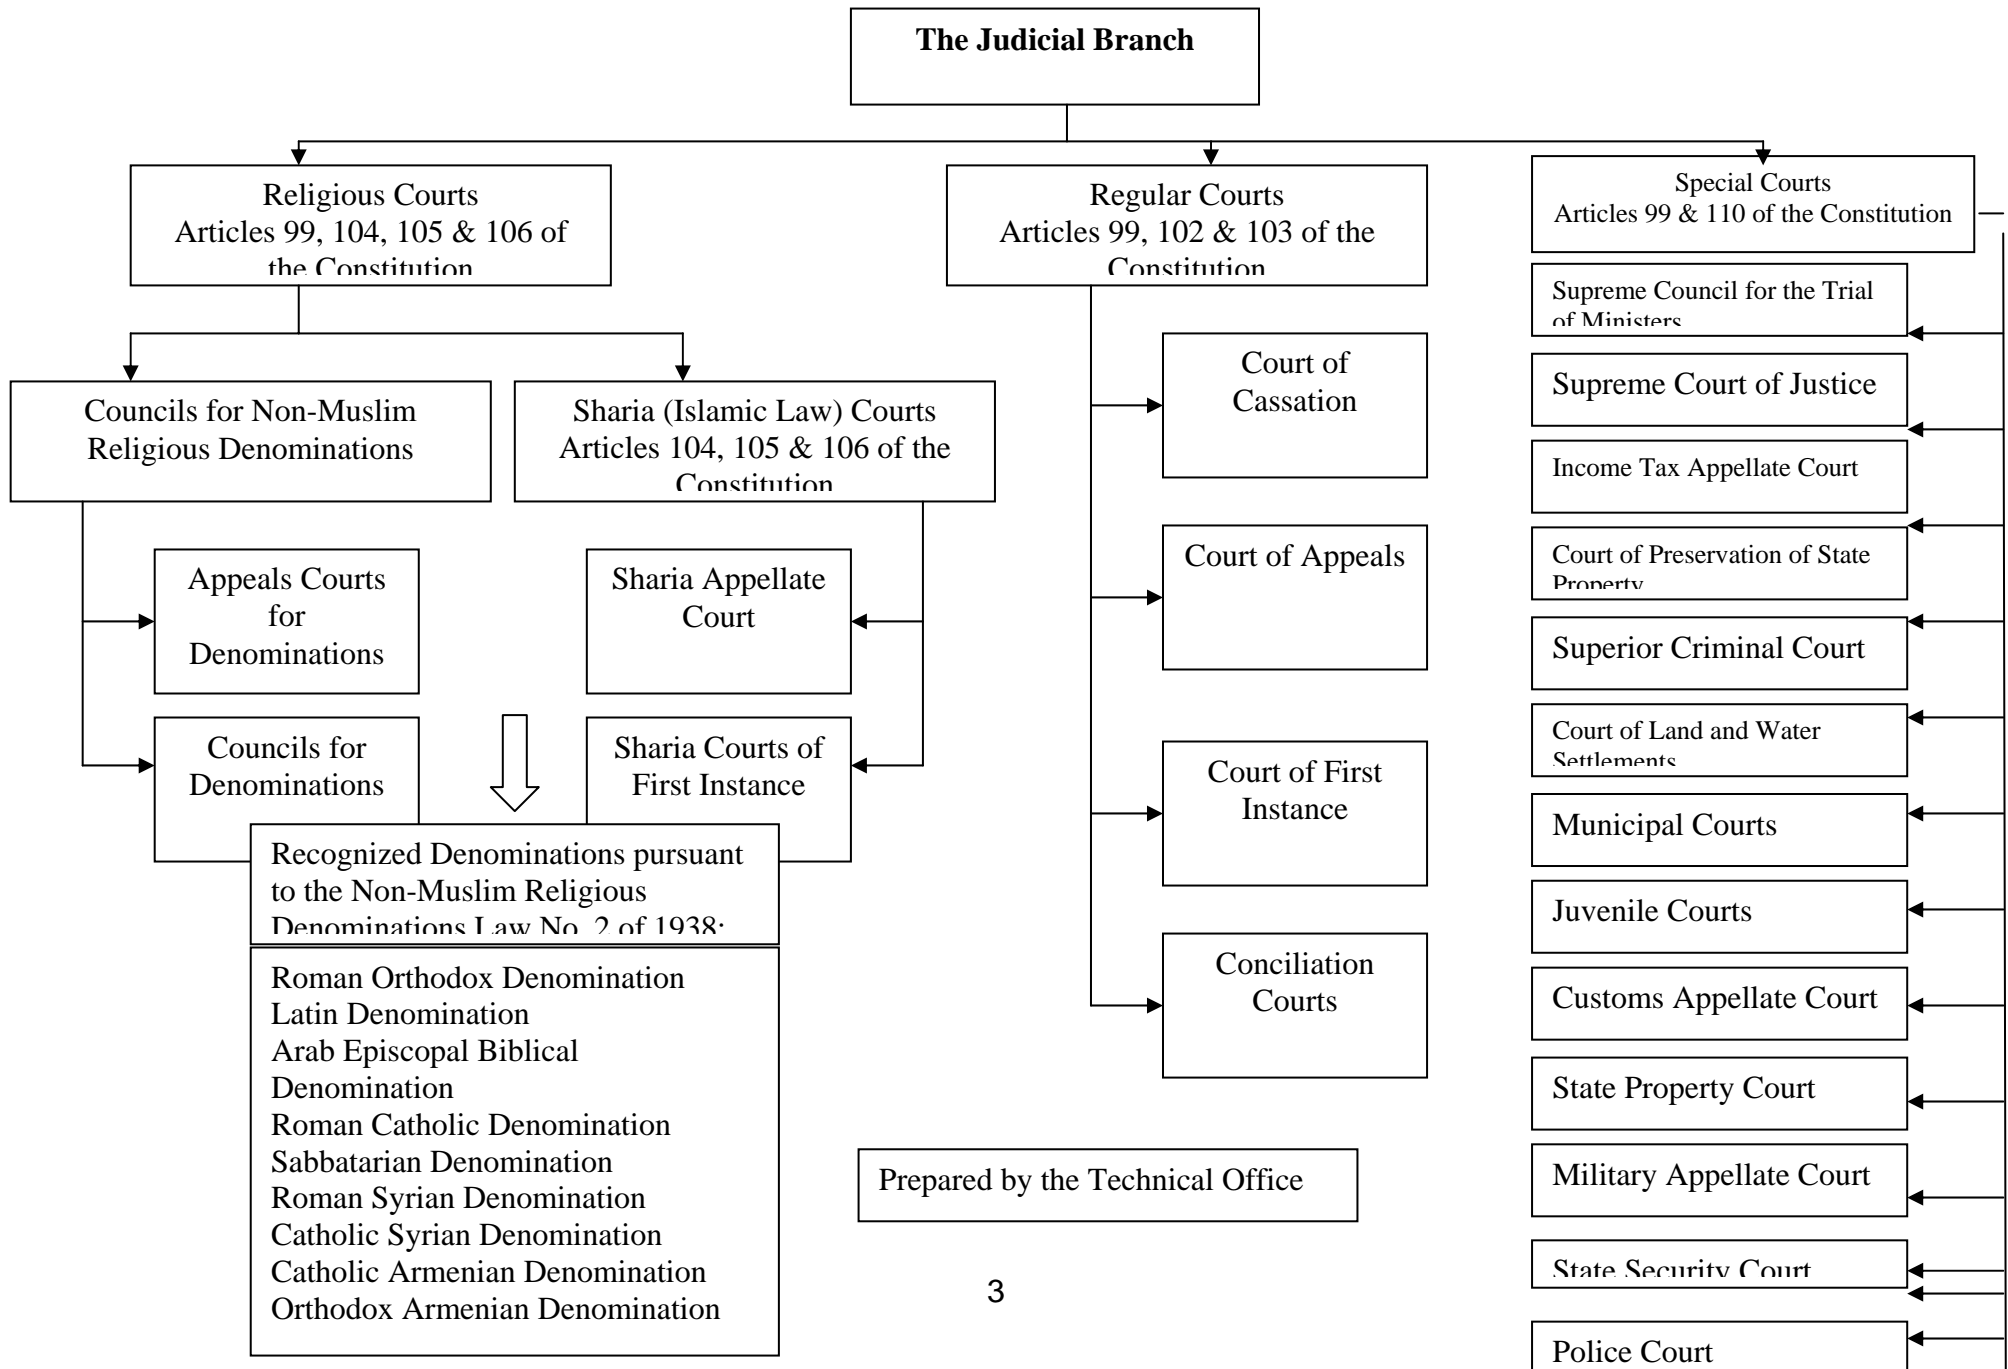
The Judicial Branch

Religious Courts
Articles 99, 104, 105 & 106 of the Constitution

Councils for Non-Muslim Religious Denominations

Appeals Courts for Denominations

Councils for Denominations

Sharia (Islamic Law) Courts
Articles 104, 105 & 106 of the Constitution

Sharia Appellate Court

Sharia Courts of First Instance

Recognized Denominations pursuant to the Non-Muslim Religious Denominations Law No. 2 of 1938:

Roman Orthodox Denomination
Latin Denomination
Arab Episcopal Biblical Denomination
Roman Catholic Denomination
Sabbatarian Denomination
Roman Syrian Denomination
Catholic Syrian Denomination
Catholic Armenian Denomination
Orthodox Armenian Denomination

Regular Courts
Articles 99, 102 & 103 of the Constitution

Court of Cassation

Court of Appeals

Court of First Instance

Conciliation Courts

Prepared by the Technical Office

3

Special Courts
Articles 99 & 110 of the Constitution

Supreme Council for the Trial of Ministers

Supreme Court of Justice

Income Tax Appellate Court

Court of Preservation of State Property

Superior Criminal Court

Court of Land and Water Settlements

Municipal Courts

Juvenile Courts

Customs Appellate Court

State Property Court

Military Appellate Court

State Security Court

Police Court